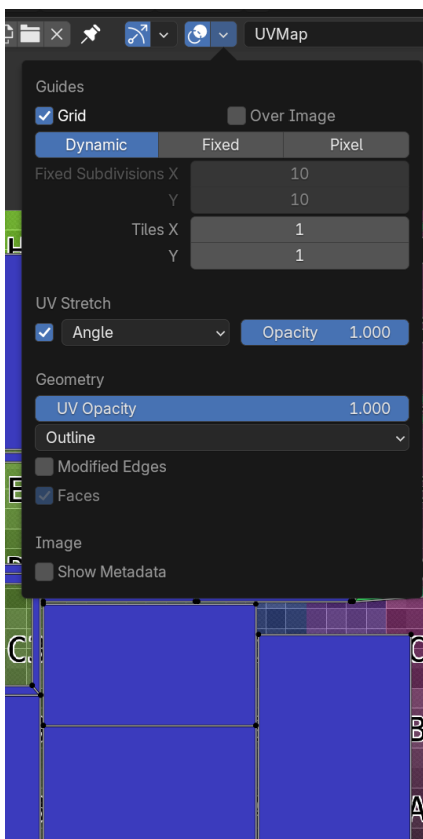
UVMap

Guides

Grid
Over Image

| Dynamic | Fixed | Pixel |
|---|---|---|

Fixed Subdivisions X 10
Y 10
Tiles X 1
Y 1

UV Stretch

Angle
Opacity 1.000

Geometry

UV Opacity 1.000
Outline
Modified Edges
Faces

Image

Show Metadata